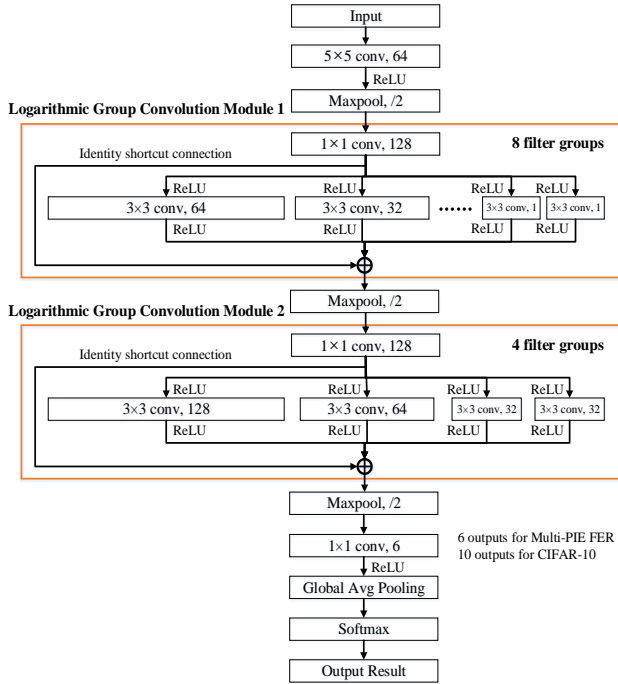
Input

5×5 conv, 64

ReLU

Maxpool, /2

Logarithmic Group Convolution Module 1

1×1 conv, 128

8 filter groups

Identity shortcut connection

ReLU

ReLU

ReLU

ReLU

3×3 conv, 64

3×3 conv, 32

......

3×3 conv, 1

3×3 conv, 1

ReLU

ReLU

ReLU

ReLU

Maxpool, /2

Logarithmic Group Convolution Module 2

1×1 conv, 128

4 filter groups

Identity shortcut connection

ReLU

ReLU

ReLU

ReLU

3×3 conv, 128

3×3 conv, 64

3×3 conv, 32

3×3 conv, 32

ReLU

ReLU

ReLU

ReLU

Maxpool, /2

1×1 conv, 6

6 outputs for Multi-PIE FER
10 outputs for CIFAR-10

ReLU

Global Avg Pooling

Softmax

Output Result